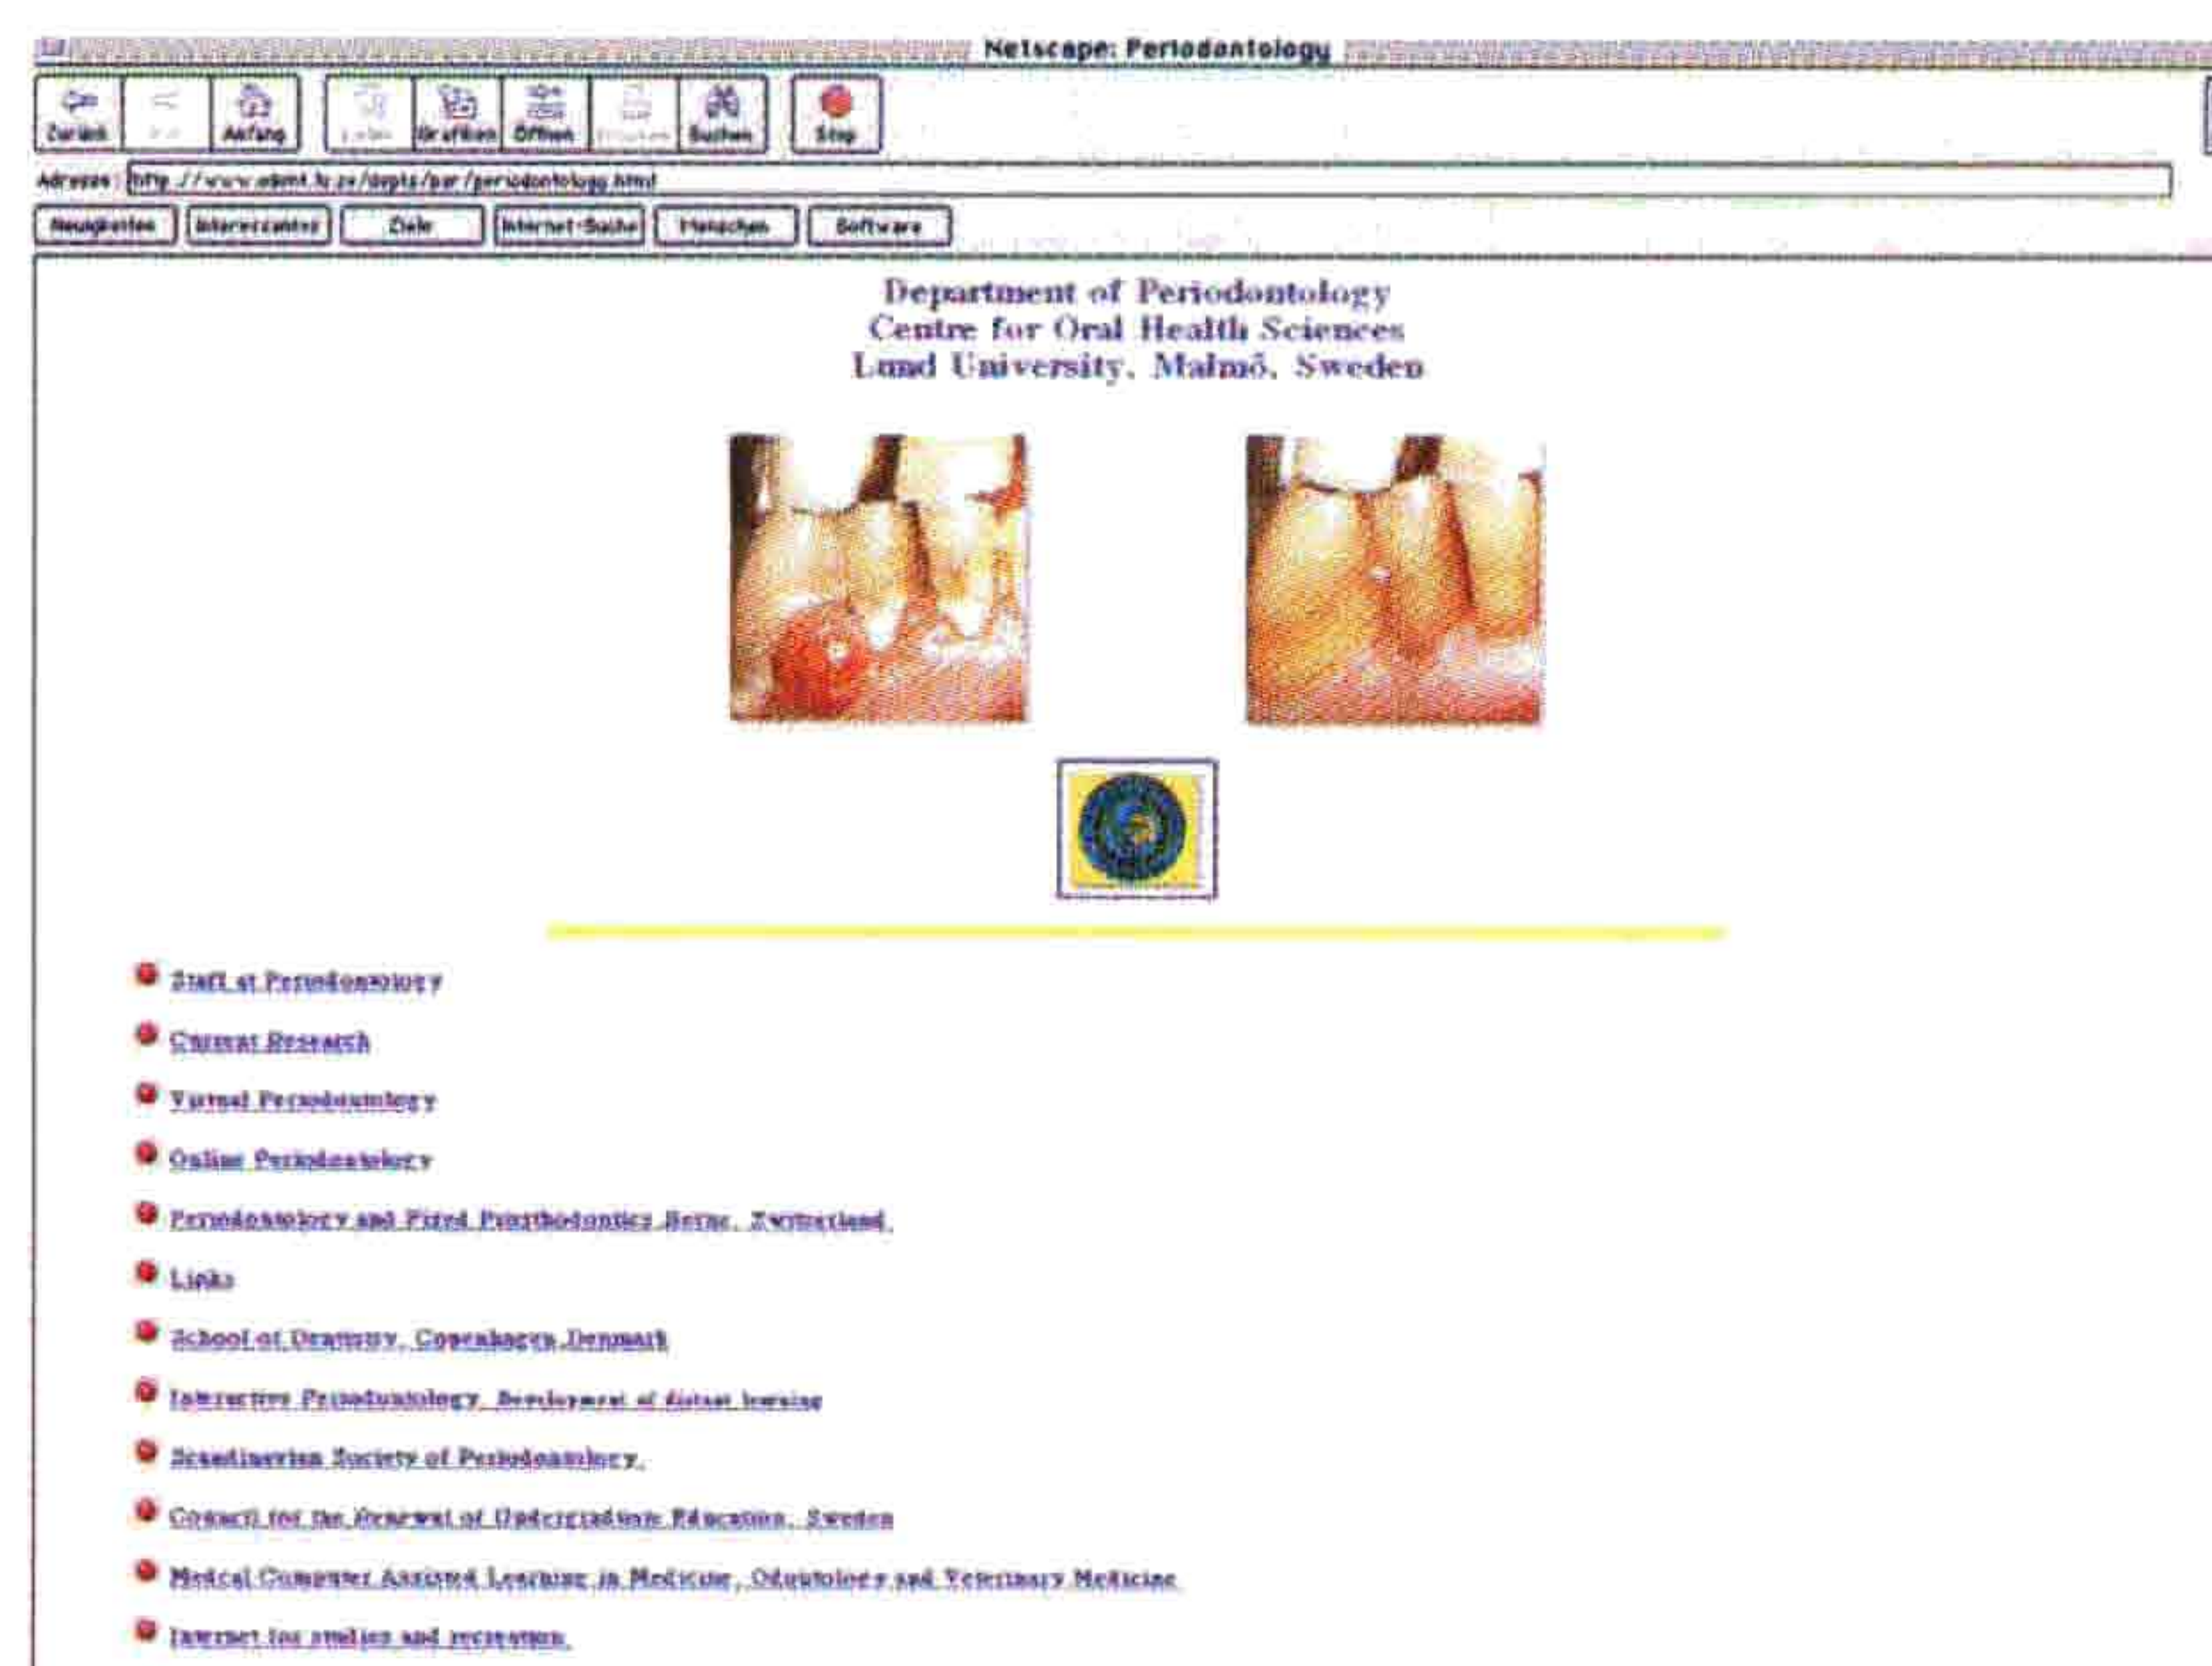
Netscape: Periodontology

Zurück
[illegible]
Anfang
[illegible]
Grafiken
Öffnen
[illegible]
Suchen
Stop

Adresse: http://www.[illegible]/depts/par/periodontology.html

Neuigkeiten
Interessantes
Ziele
Internet-Suche
Menschen
Software

Department of Periodontology
Centre for Oral Health Sciences
Lund University, Malmö, Sweden

Staff at Periodontology

Current Research

Virtual Periodontology

Online Periodontology

Periodontology and Fixed Prosthodontics Berne, Switzerland.

Links

School of Dentistry, Copenhagen Denmark

Interactive Periodontology, Development of distant learning

Scandinavian Society of Periodontology.

Council for the Renewal of Undergraduate Education, Sweden

Medical Computer Assisted Learning in Medicine, Odontology and Veterinary Medicine

Internet for studies and recreation.